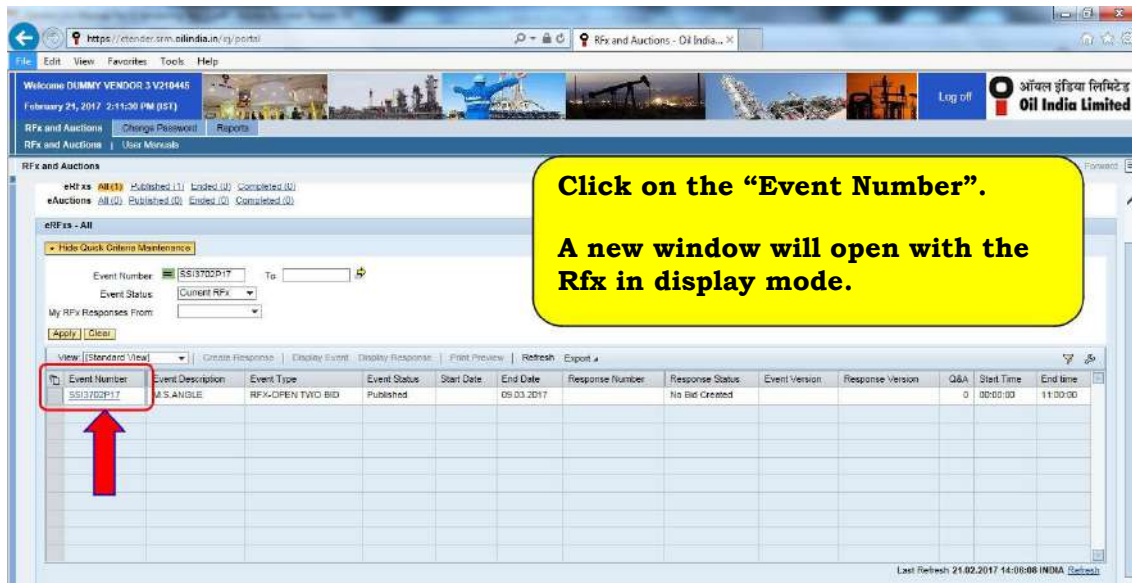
https://etender.srm.oilindia.in/sap/portal

RFx and Auctions - Oil India... ×

File Edit View Favorites Tools Help

Welcome DUMMY VENDOR 3 V210445
February 21, 2017 2:11:30 PM (IST)

Log off

ऑयल इंडिया लिमिटेड
Oil India Limited

RFx and Auctions | Change Password | Reports

RFx and Auctions | User Manuals

RFx and Auctions

Forward

eRFxs All (1) Published (1) Ended (0) Completed (0)
eAuctions All (0) Published (0) Ended (0) Completed (0)

eRFxs - All

Hide Quick Criteria Maintenance

Event Number: SSI3702P17 To:

Event Status: Current RFx

My RFx Responses From:

Apply | Clear

View: [Standard View] | Create Response | Display Event | Display Response | Print Preview | Refresh | Export

Click on the "Event Number".

A new window will open with the Rfx in display mode.

| Event Number | Event Description | Event Type | Event Status | Start Date | End Date | Response Number | Response Status | Event Version | Response Version | Q&A | Start Time | End time |
|---|---|---|---|---|---|---|---|---|---|---|---|---|
| SSI3702P17 | M S ANGLE | RFX-OPEN TWO BID | Published | | 09.03.2017 | | No Bid Created | | | 0 | 00:00:00 | 11:00:00 |

Last Refresh 21.02.2017 14:06:08 INDIA Refresh